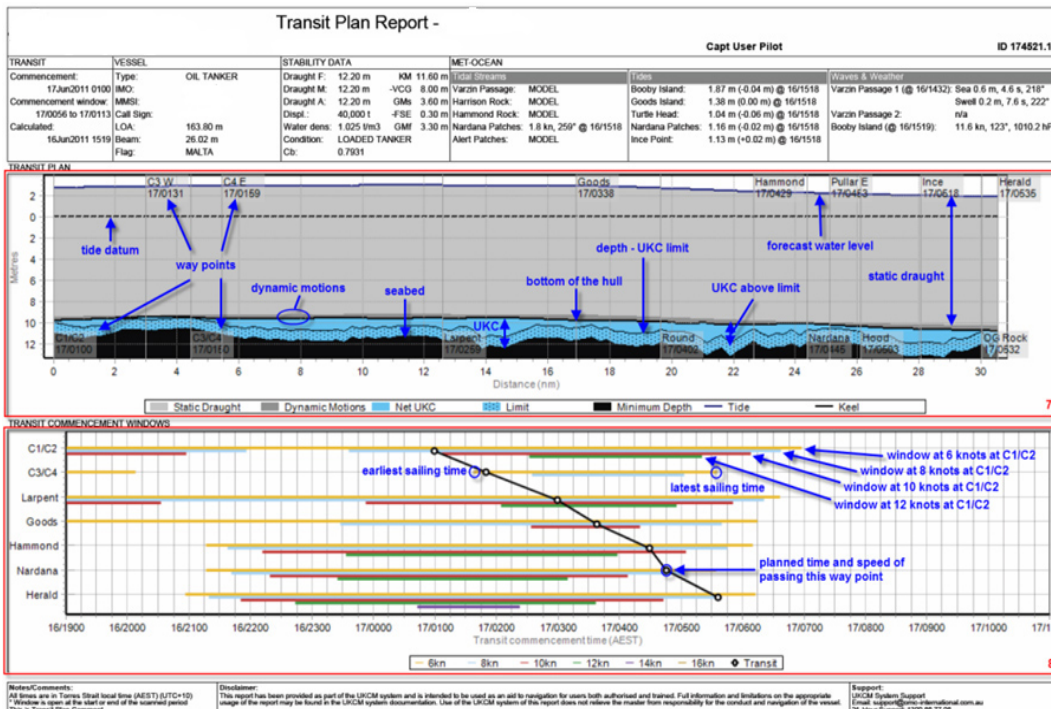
Transit Plan Report -

Capt User Pilot

ID 174521.1

| TRANSIT | | VESSEL | | STABILITY DATA | | | | MET-OCEAN | | | | | |
|---|---|---|---|---|---|---|---|---|---|---|---|---|---|
| Commencement: 17Jun2011 0100 | | Type: | OIL TANKER | Draught F: | 12.20 m | KM | 11.60 m | Tidal Streams | | Tides | | Waves & Weather | |
| Commencement window: 17/0056 to 17/0113 | | IMO: | | Draught M: | 12.20 m | -VCG | 8.00 m | Varzin Passage: | MODEL | Booby Island: | 1.87 m (-0.04 m) @ 16/1518 | Varzin Passage 1 (@ 16/1432): | Sea 0.6 m, 4.6 s, 218° |
| | | MMSI: | | Draught A: | 12.20 m | GMs | 3.60 m | Harrison Rock: | MODEL | Goods Island: | 1.38 m (0.00 m) @ 16/1518 | | Swell 0.2 m, 7.6 s, 222° |
| Calculated: 16Jun2011 1519 | | Call Sign: | | Displ.: | 40,000 t | -FSE | 0.30 m | Hammond Rock: | MODEL | Turtle Head: | 1.04 m (-0.06 m) @ 16/1518 | Varzin Passage 2: | n/a |
| | | LOA: | 163.80 m | Water dens: | 1.025 t/m3 | GMf | 3.30 m | Nardana Patches: | 1.8 kn, 259° @ 16/1518 | Nardana Patches: | 1.16 m (-0.02 m) @ 16/1518 | Booby Island (@ 16/1519): | 11.6 kn, 123°, 1010.2 hP |
| | | Beam: | 26.02 m | Condition: | LOADED TANKER | | | Alert Patches: | MODEL | Ince Point: | 1.13 m (+0.02 m) @ 16/1518 | | |
| | | Flag: | MALTA | Cb: | 0.7931 | | | | | | | | |

TRANSIT PLAN

C3 W 17/0131
C4 E 17/0159
Goods 17/0338
Hammond 17/0429
Pullar E 17/0453
Ince 17/0518
Herald 17/0535
C1/C2 17/0100
C3/C4 17/0150
Larpent 17/0259
Round 17/0402
Nardana 17/0445
Hood 17/0503
OG Rock 17/0532

tide datum
way points
dynamic motions
seabed
bottom of the hull
depth - UKC limit
forecast water level
static draught
UKC
UKC above limit

Metres
2 0 2 4 6 8 10 12
0 2 4 6 8 10 12 14 16 18 20 22 24 26 28 30
Distance (nm)

Static Draught | Dynamic Motions | Net UKC | Limit | Minimum Depth | Tide | Keel

7

TRANSIT COMMENCEMENT WINDOWS

C1/C2
C3/C4
Larpent
Goods
Hammond
Nardana
Herald

earliest sailing time
latest sailing time
window at 6 knots at C1/C2
window at 8 knots at C1/C2
window at 10 knots at C1/C2
window at 12 knots at C1/C2
planned time and speed of passing this way point

16/1900 16/2000 16/2100 16/2200 16/2300 17/0000 17/0100 17/0200 17/0300 17/0400 17/0500 17/0600 17/0700 17/0800 17/0900 17/1000 17/1100
Transit commencement time (AEST)

6kn | 8kn | 10kn | 12kn | 14kn | 16kn | Transit

8

Notes/Comments:
All times are in Torres Strait local time (AEST) (UTC+10)
* Window is open at the start or end of the scanned period
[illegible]

Disclaimer:
This report has been provided as part of the UKCM system and is intended to be used as an aid to navigation for users both authorised and trained. Full information and limitations on the appropriate usage of the report may be found in the UKCM system documentation. Use of the UKCM system of this report does not relieve the master from responsibility for the conduct and navigation of the vessel.

Support:
UKCM System Support
Email: support@omc-international.com.au
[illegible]